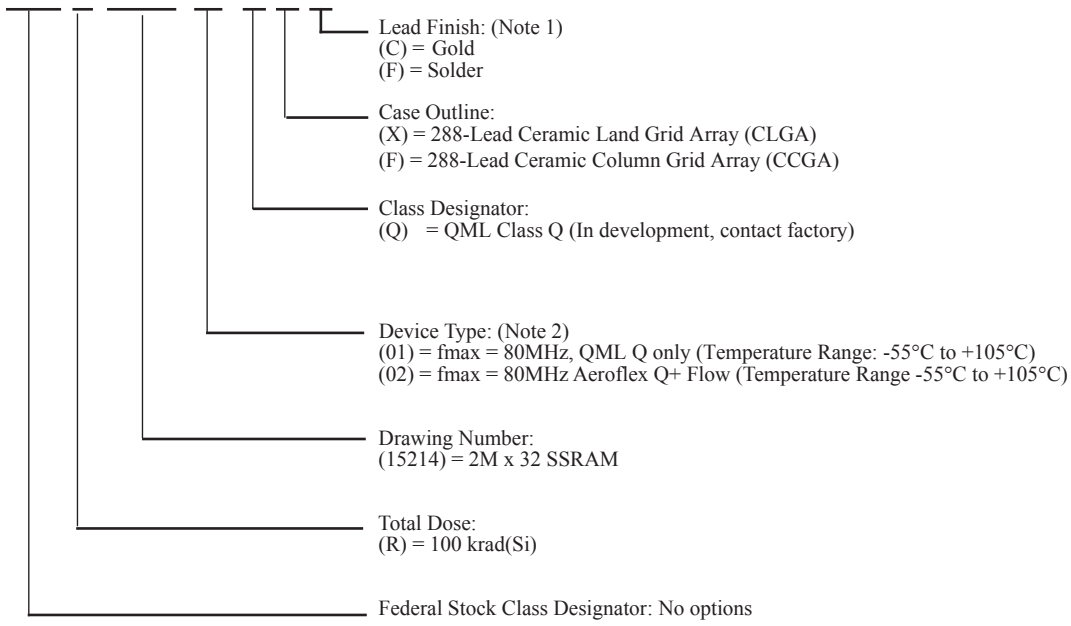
Lead Finish: (Note 1)
(C) = Gold
(F) = Solder

Case Outline:
(X) = 288-Lead Ceramic Land Grid Array (CLGA)
(F) = 288-Lead Ceramic Column Grid Array (CCGA)

Class Designator:
(Q) = QML Class Q (In development, contact factory)

Device Type: (Note 2)
(01) = fmax = 80MHz, QML Q only (Temperature Range: -55°C to +105°C)
(02) = fmax = 80MHz Aeroflex Q+ Flow (Temperature Range -55°C to +105°C)

Drawing Number:
(15214) = 2M x 32 SSRAM

Total Dose:
(R) = 100 krad(Si)

Federal Stock Class Designator: No options